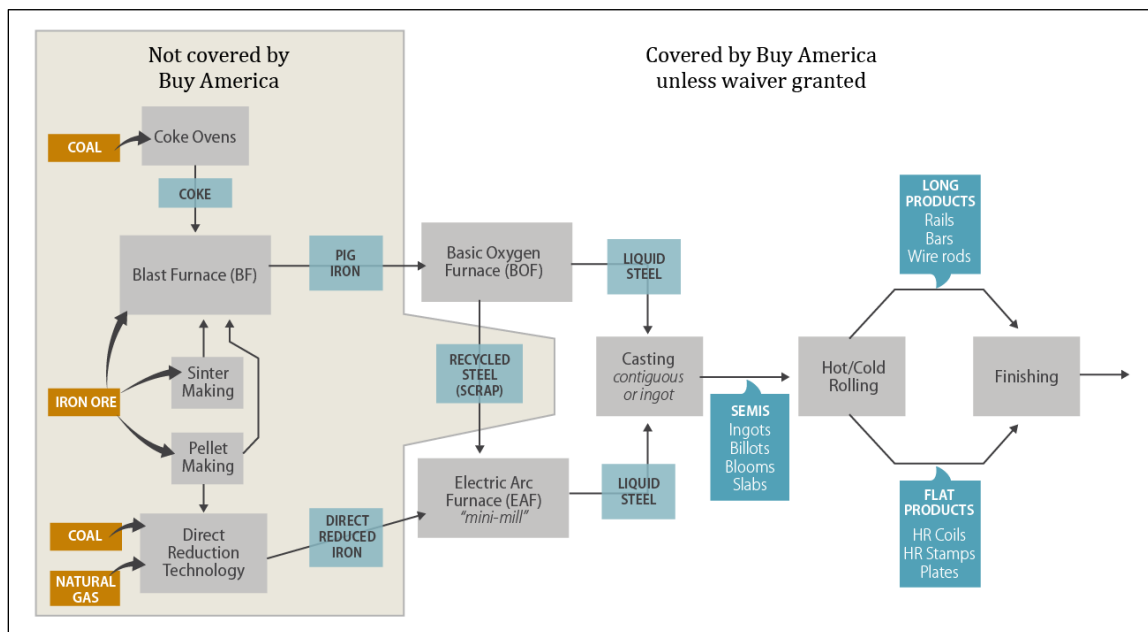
Not covered by Buy America

Covered by Buy America unless waiver granted

COAL

Coke Ovens

COKE

Blast Furnace (BF)

PIG IRON

Basic Oxygen Furnace (BOF)

LIQUID STEEL

IRON ORE

Sinter Making

Pellet Making

RECYCLED STEEL (SCRAP)

Casting
contiguous or ingot

SEMIS
Ingots
Billots
Blooms
Slabs

Hot/Cold Rolling

LONG PRODUCTS
Rails
Bars
Wire rods

Finishing

FLAT PRODUCTS
HR Coils
HR Stamps
Plates

COAL

NATURAL GAS

Direct Reduction Technology

DIRECT REDUCED IRON

Electric Arc Furnace (EAF)
"mini-mill"

LIQUID STEEL